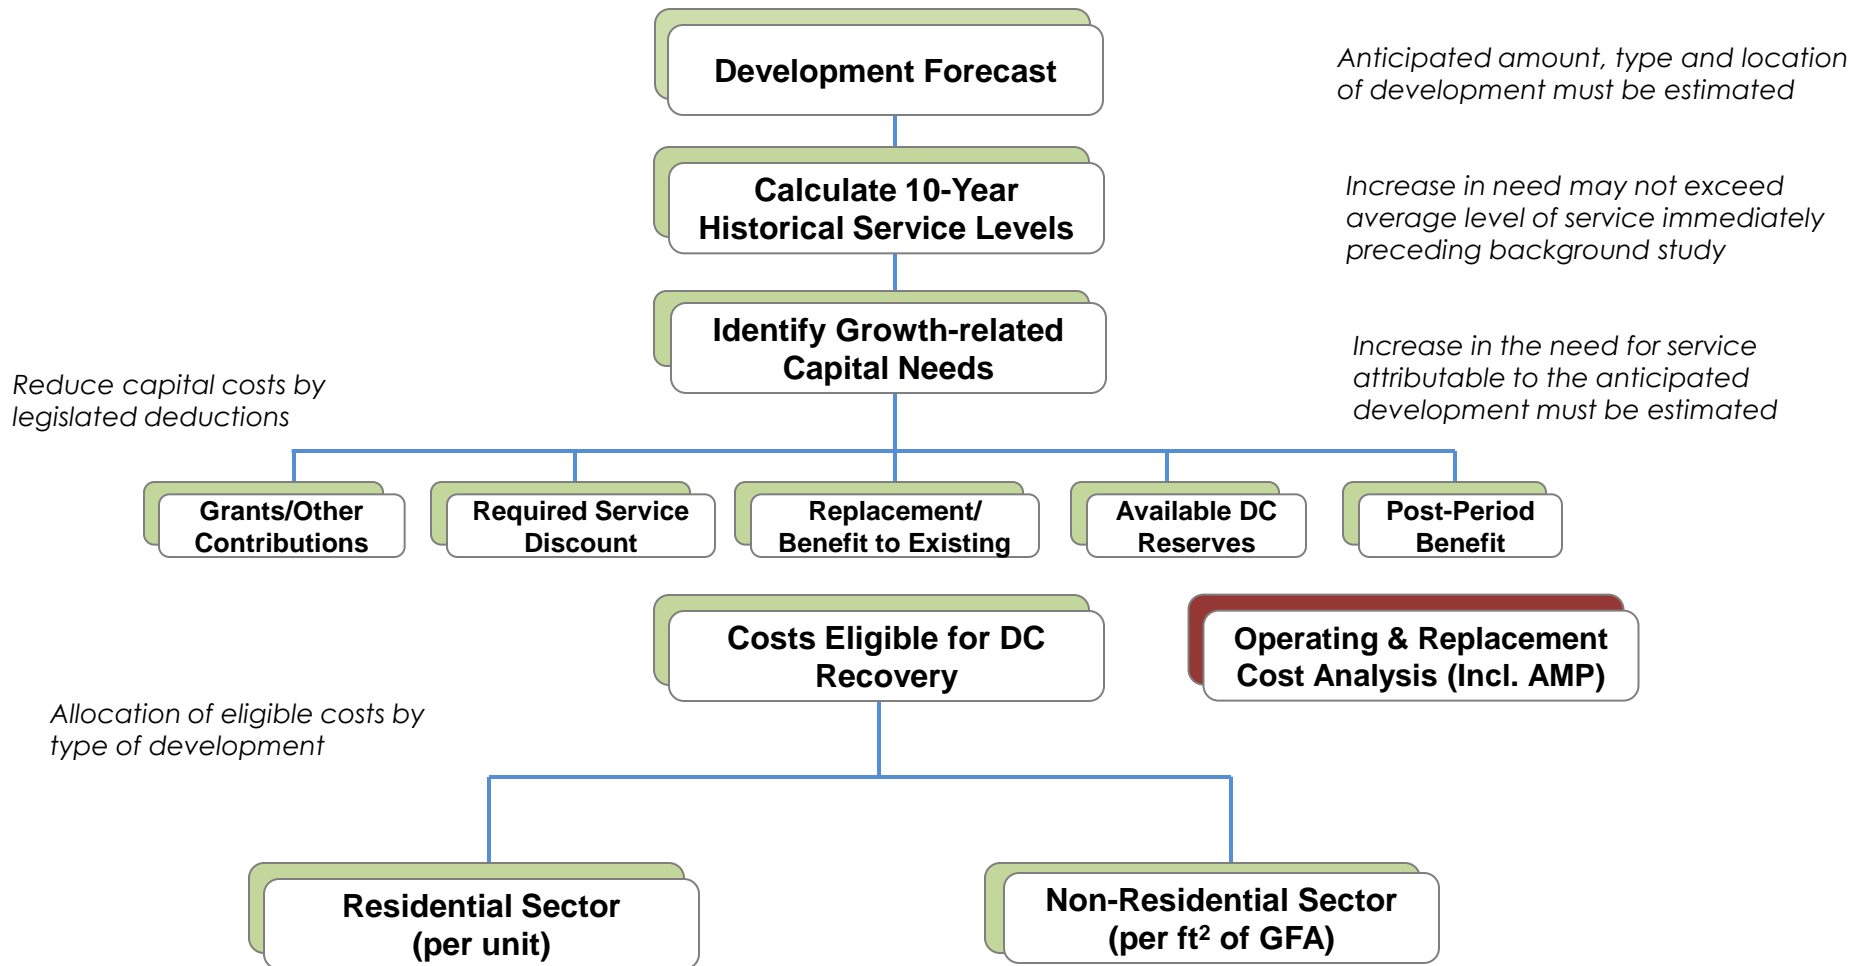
Development Forecast

Anticipated amount, type and location of development must be estimated

Calculate 10-Year Historical Service Levels

Increase in need may not exceed average level of service immediately preceding background study

Identify Growth-related Capital Needs

Increase in the need for service attributable to the anticipated development must be estimated

Reduce capital costs by legislated deductions

Grants/Other Contributions

Required Service Discount

Replacement/ Benefit to Existing

Available DC Reserves

Post-Period Benefit

Costs Eligible for DC Recovery

Operating & Replacement Cost Analysis (Incl. AMP)

Allocation of eligible costs by type of development

Residential Sector (per unit)

Non-Residential Sector (per ft$^2$ of GFA)